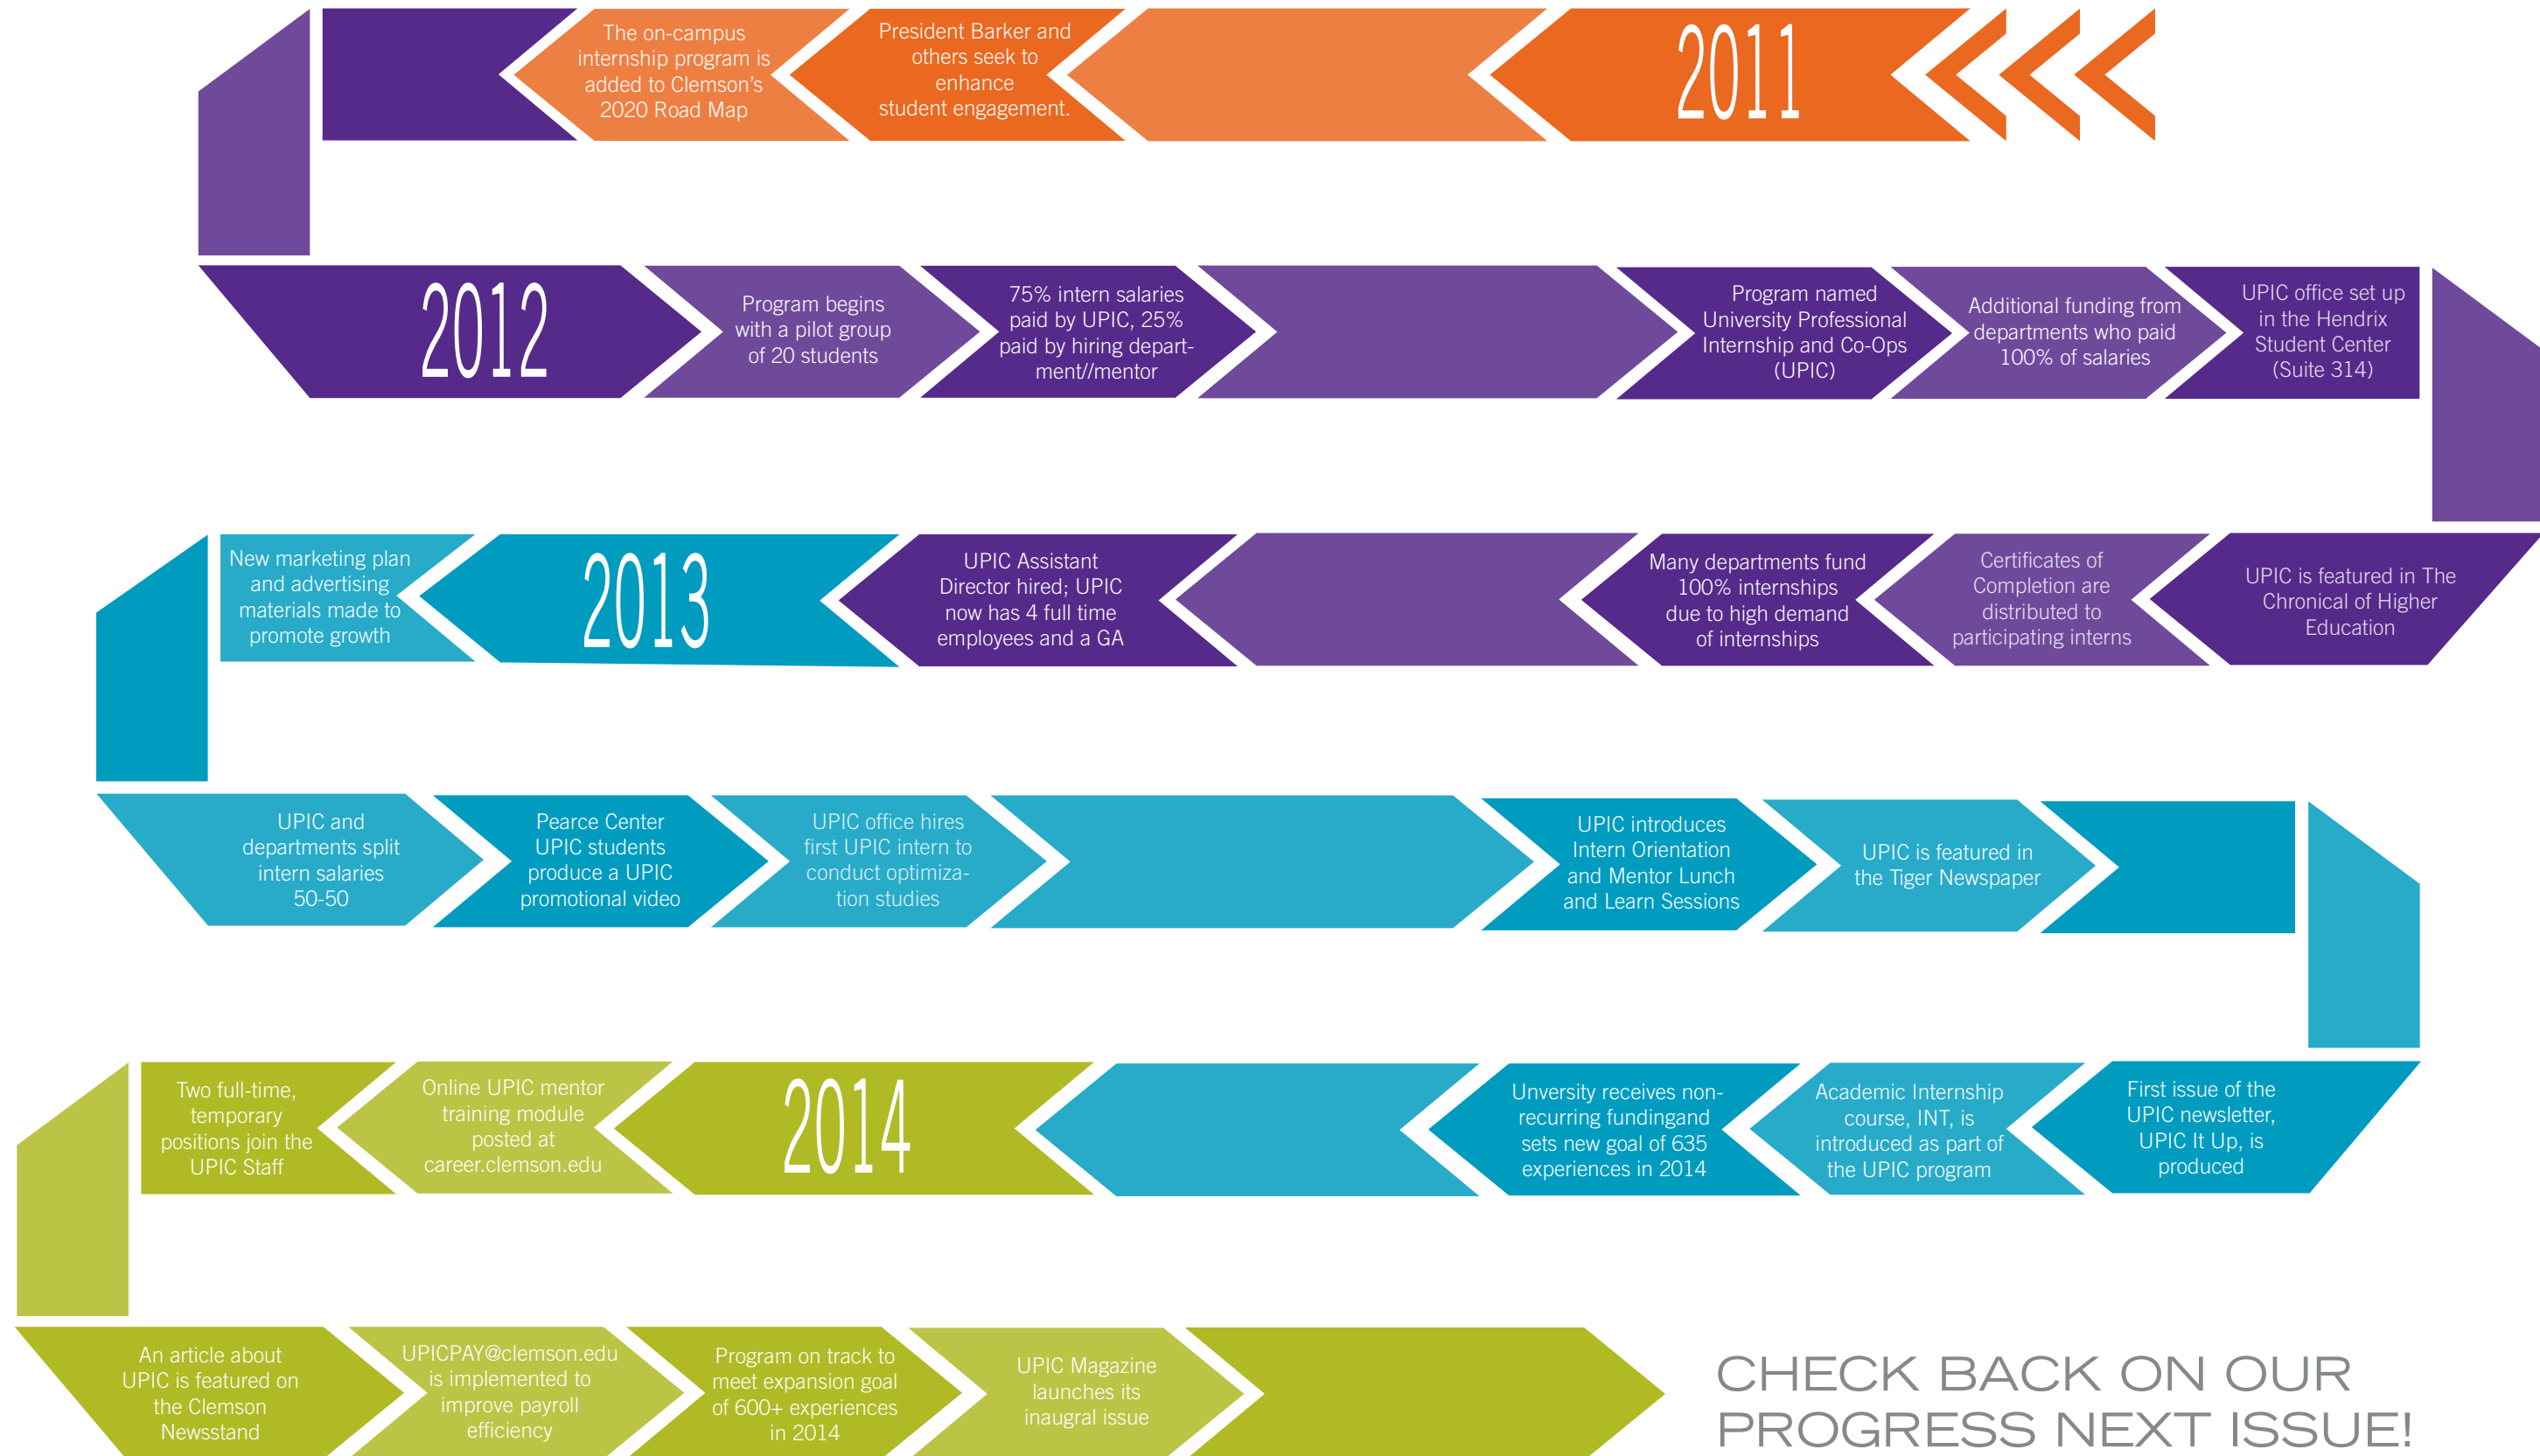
2011

President Barker and others seek to enhance student engagement.

The on-campus internship program is added to Clemson's 2020 Road Map

2012

Program begins with a pilot group of 20 students

75% intern salaries paid by UPIC, 25% paid by hiring department/mentor

Program named University Professional Internship and Co-Ops (UPIC)

Additional funding from departments who paid 100% of salaries

UPIC office set up in the Hendrix Student Center (Suite 314)

UPIC is featured in The Chronical of Higher Education

Certificates of Completion are distributed to participating interns

Many departments fund 100% internships due to high demand of internships

UPIC Assistant Director hired; UPIC now has 4 full time employees and a GA

2013

New marketing plan and advertising materials made to promote growth

UPIC and departments split intern salaries 50-50

Pearce Center UPIC students produce a UPIC promotional video

UPIC office hires first UPIC intern to conduct optimization studies

UPIC introduces Intern Orientation and Mentor Lunch and Learn Sessions

UPIC is featured in the Tiger Newspaper

First issue of the UPIC newsletter, UPIC It Up, is produced

Academic Internship course, INT, is introduced as part of the UPIC program

Unversity receives non-recurring fundingand sets new goal of 635 experiences in 2014

2014

Online UPIC mentor training module posted at career.clemson.edu

Two full-time, temporary positions join the UPIC Staff

An article about UPIC is featured on the Clemson Newsstand

UPICPAY@clemson.edu is implemented to improve payroll efficiency

Program on track to meet expansion goal of 600+ experiences in 2014

UPIC Magazine launches its inaugral issue

CHECK BACK ON OUR PROGRESS NEXT ISSUE!